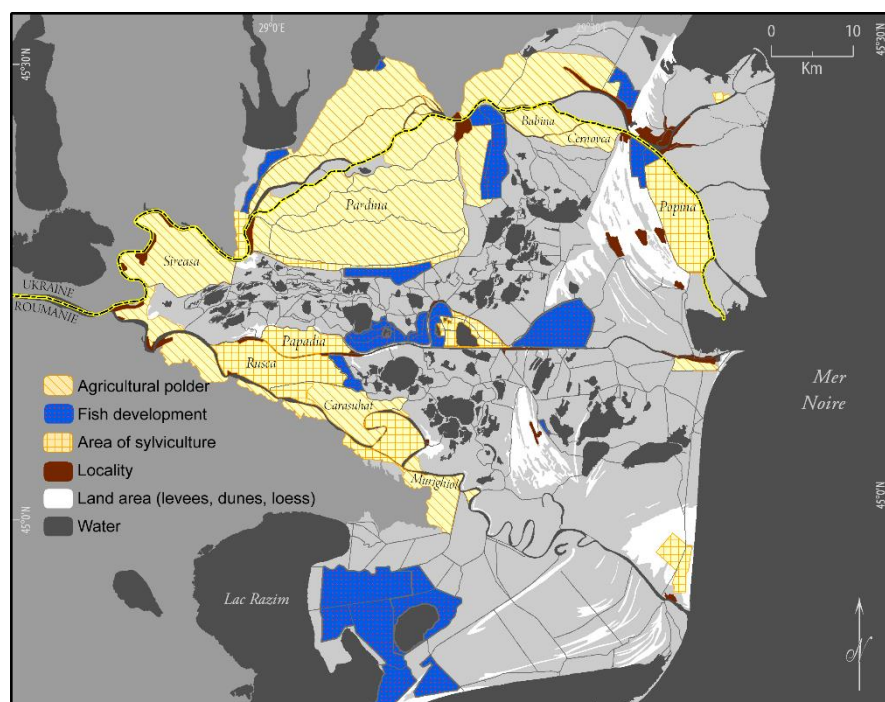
45°30'N
29°0'E
29°30'E
0 10
Km
45°30'N
Babina
Cernovca
Pardina
Popina
Sireasa
UKRAINE
ROUMANIE
Papadia
Rusca
Carasuhat
Murighiol
Agricultural polder
Fish development
Area of sylviculture
Locality
Land area (levees, dunes, loess)
Water
Mer Noire
45°0'N
45°0'N
Lac Razim
N